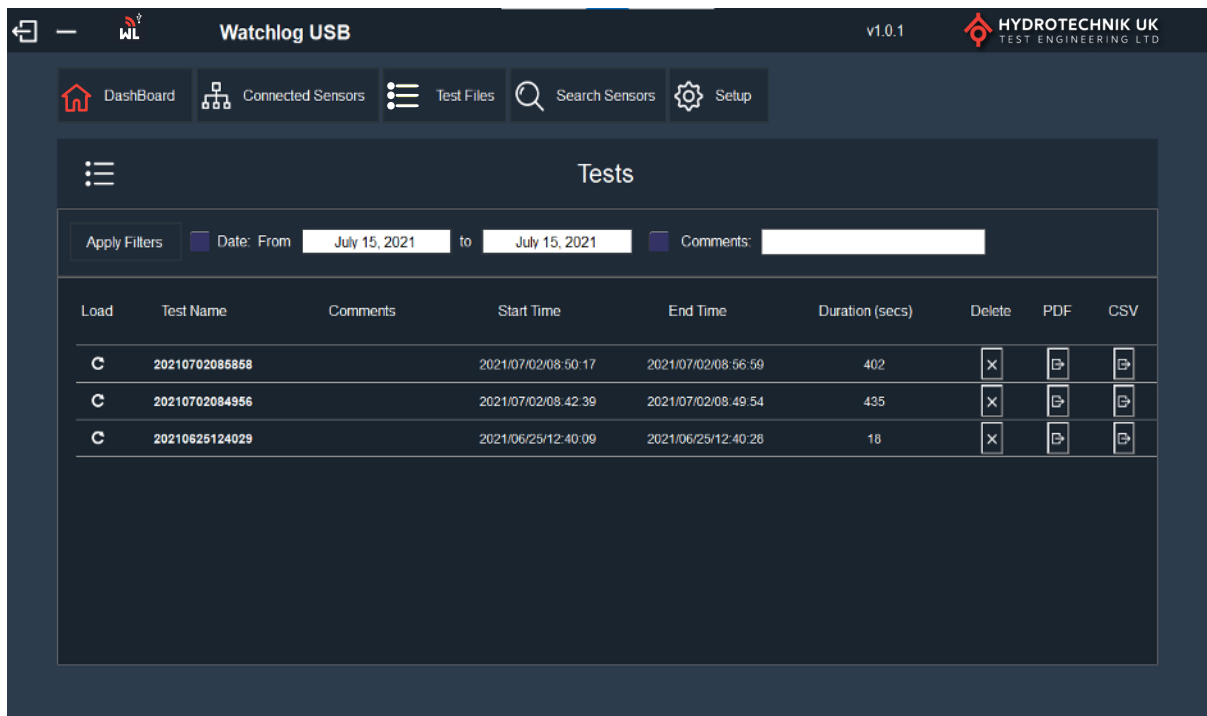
WL Watchlog USB v1.0.1 HYDROTECHNIK UK TEST ENGINEERING LTD

DashBoard Connected Sensors Test Files Search Sensors Setup

Tests

Apply Filters Date: From July 15, 2021 to July 15, 2021 Comments:

| Load | Test Name | Comments | Start Time | End Time | Duration (secs) | Delete | PDF | CSV |
|---|---|---|---|---|---|---|---|---|
| | 20210702085858 | | 2021/07/02/08:50:17 | 2021/07/02/08:56:59 | 402 | | | |
| | 20210702084956 | | 2021/07/02/08:42:39 | 2021/07/02/08:49:54 | 435 | | | |
| | 20210625124029 | | 2021/06/25/12:40:09 | 2021/06/25/12:40:28 | 18 | | | |